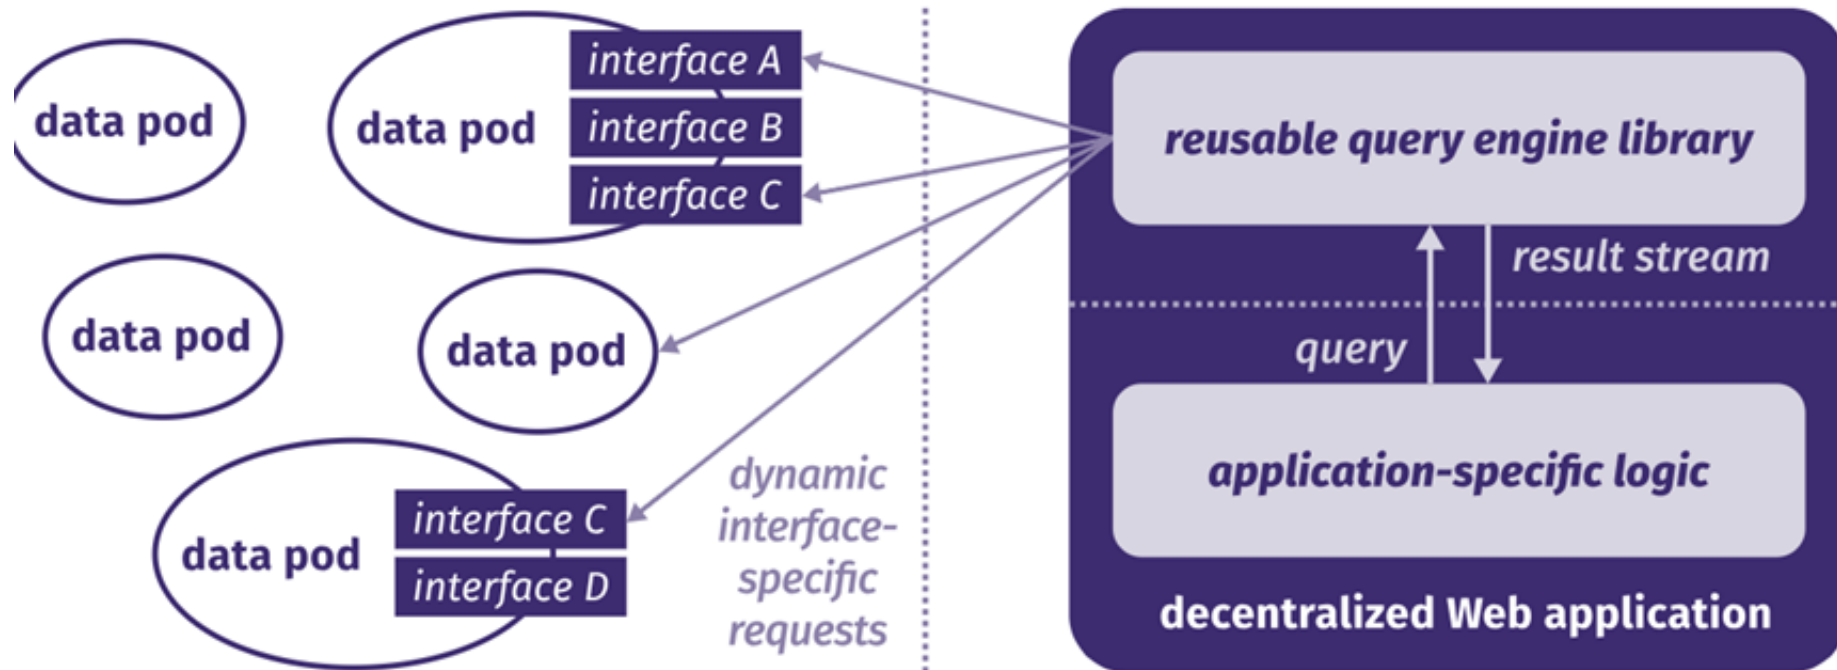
data pod

data pod

interface A

interface B

interface C

data pod

data pod

data pod

interface C

interface D

dynamic interface-specific requests

reusable query engine library

result stream

query

application-specific logic

decentralized Web application